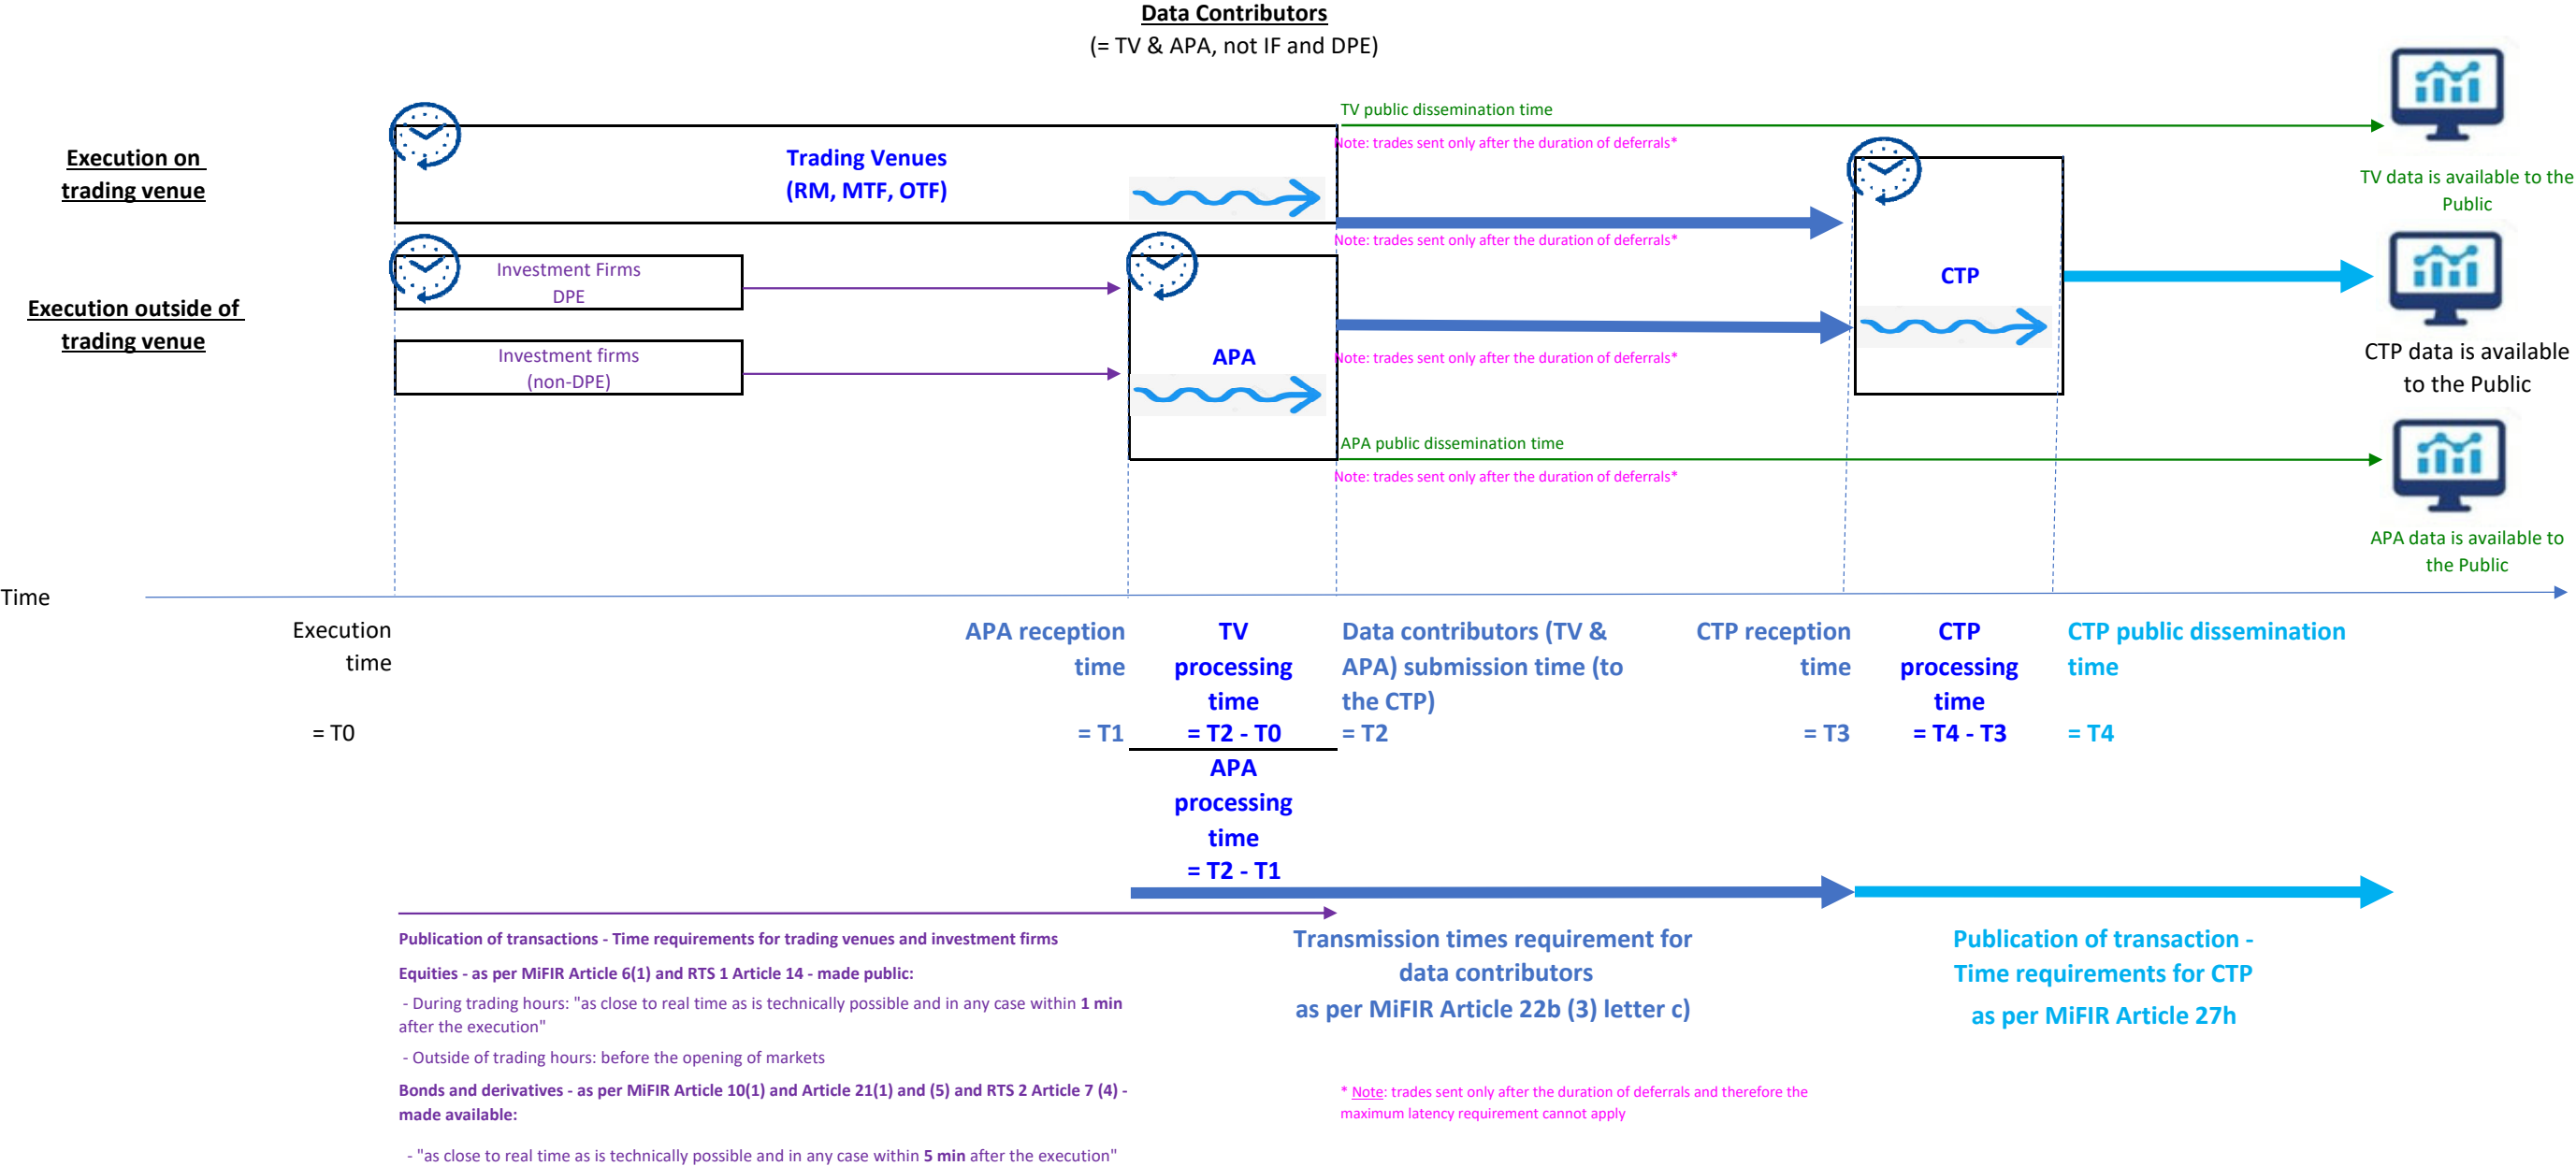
Data Contributors
(= TV & APA, not IF and DPE)

Execution on trading venue

Trading Venues
(RM, MTF, OTF)

TV public dissemination time

Note: trades sent only after the duration of deferrals*

TV data is available to the Public

Note: trades sent only after the duration of deferrals*

Execution outside of trading venue

Investment Firms
DPE

Investment firms
(non-DPE)

APA

CTP

CTP data is available to the Public

Note: trades sent only after the duration of deferrals*

APA public dissemination time

Note: trades sent only after the duration of deferrals*

APA data is available to the Public

Time

Execution time

= T0

APA reception time

= T1

TV processing time
= T2 - T0

APA processing time
= T2 - T1

Data contributors (TV & APA) submission time (to the CTP)
= T2

CTP reception time

= T3

CTP processing time
= T4 - T3

CTP public dissemination time

= T4

Publication of transactions - Time requirements for trading venues and investment firms

Equities - as per MiFIR Article 6(1) and RTS 1 Article 14 - made public:

- During trading hours: "as close to real time as is technically possible and in any case within 1 min after the execution"

- Outside of trading hours: before the opening of markets

Bonds and derivatives - as per MiFIR Article 10(1) and Article 21(1) and (5) and RTS 2 Article 7 (4) - made available:

- "as close to real time as is technically possible and in any case within 5 min after the execution"

Transmission times requirement for data contributors
as per MiFIR Article 22b (3) letter c)

Publication of transaction - Time requirements for CTP
as per MiFIR Article 27h

* Note: trades sent only after the duration of deferrals and therefore the maximum latency requirement cannot apply